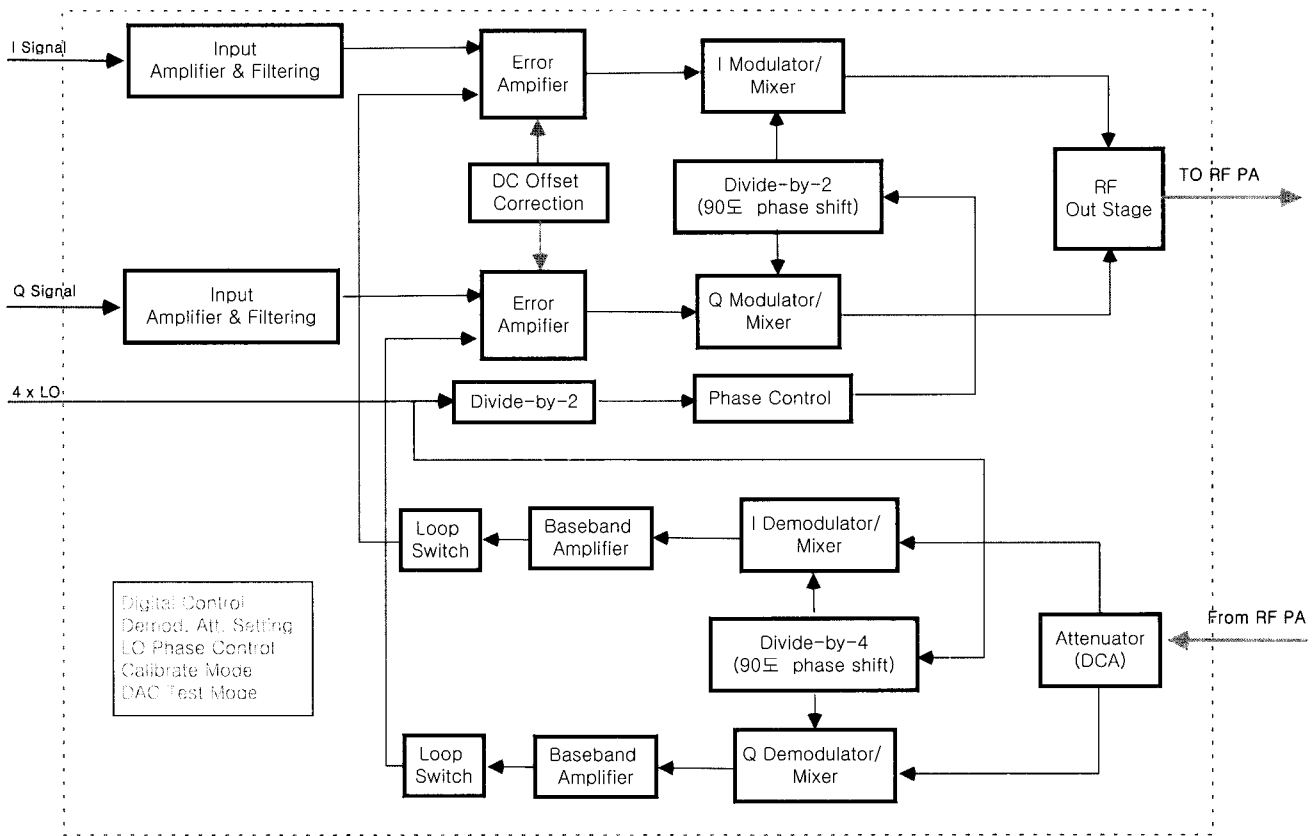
I Signal

Input Amplifier & Filtering

Error Ampifier

I Modulator/ Mixer

DC Offset Correction

Divide-by-2 (90도 phase shift)

RF Out Stage

TO RF PA

Q Signal

Input Amplifier & Filtering

Error Ampifier

Q Modulator/ Mixer

4 x LO

Divide-by-2

Phase Control

Loop Switch

Baseband Amplifier

I Demodulator/ Mixer

Digital Control
Demod. Att. Setting
LO Phase Control
Calibrate Mode
DAC Test Mode

Divide-by-4 (90도 phase shift)

Attenuator (DCA)

From RF PA

Loop Switch

Baseband Amplifier

Q Demodulator/ Mixer